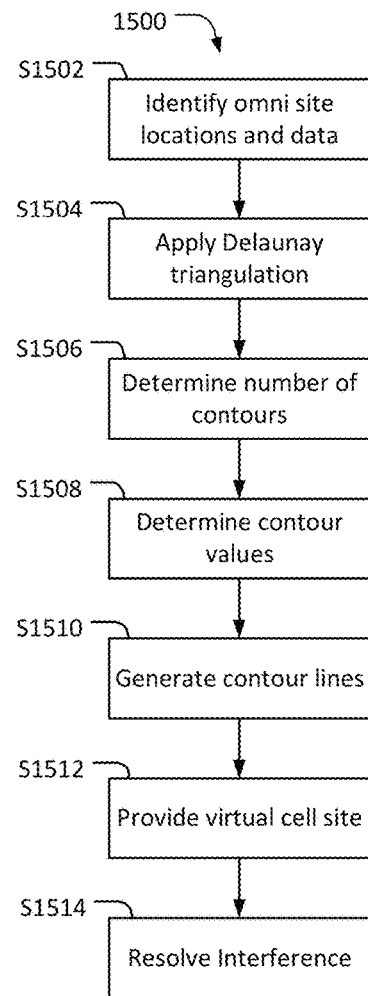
1500

S1502

Identify omni site locations and data

S1504

Apply Delaunay triangulation

S1506

Determine number of contours

S1508

Determine contour values

S1510

Generate contour lines

S1512

Provide virtual cell site

S1514

Resolve Interference